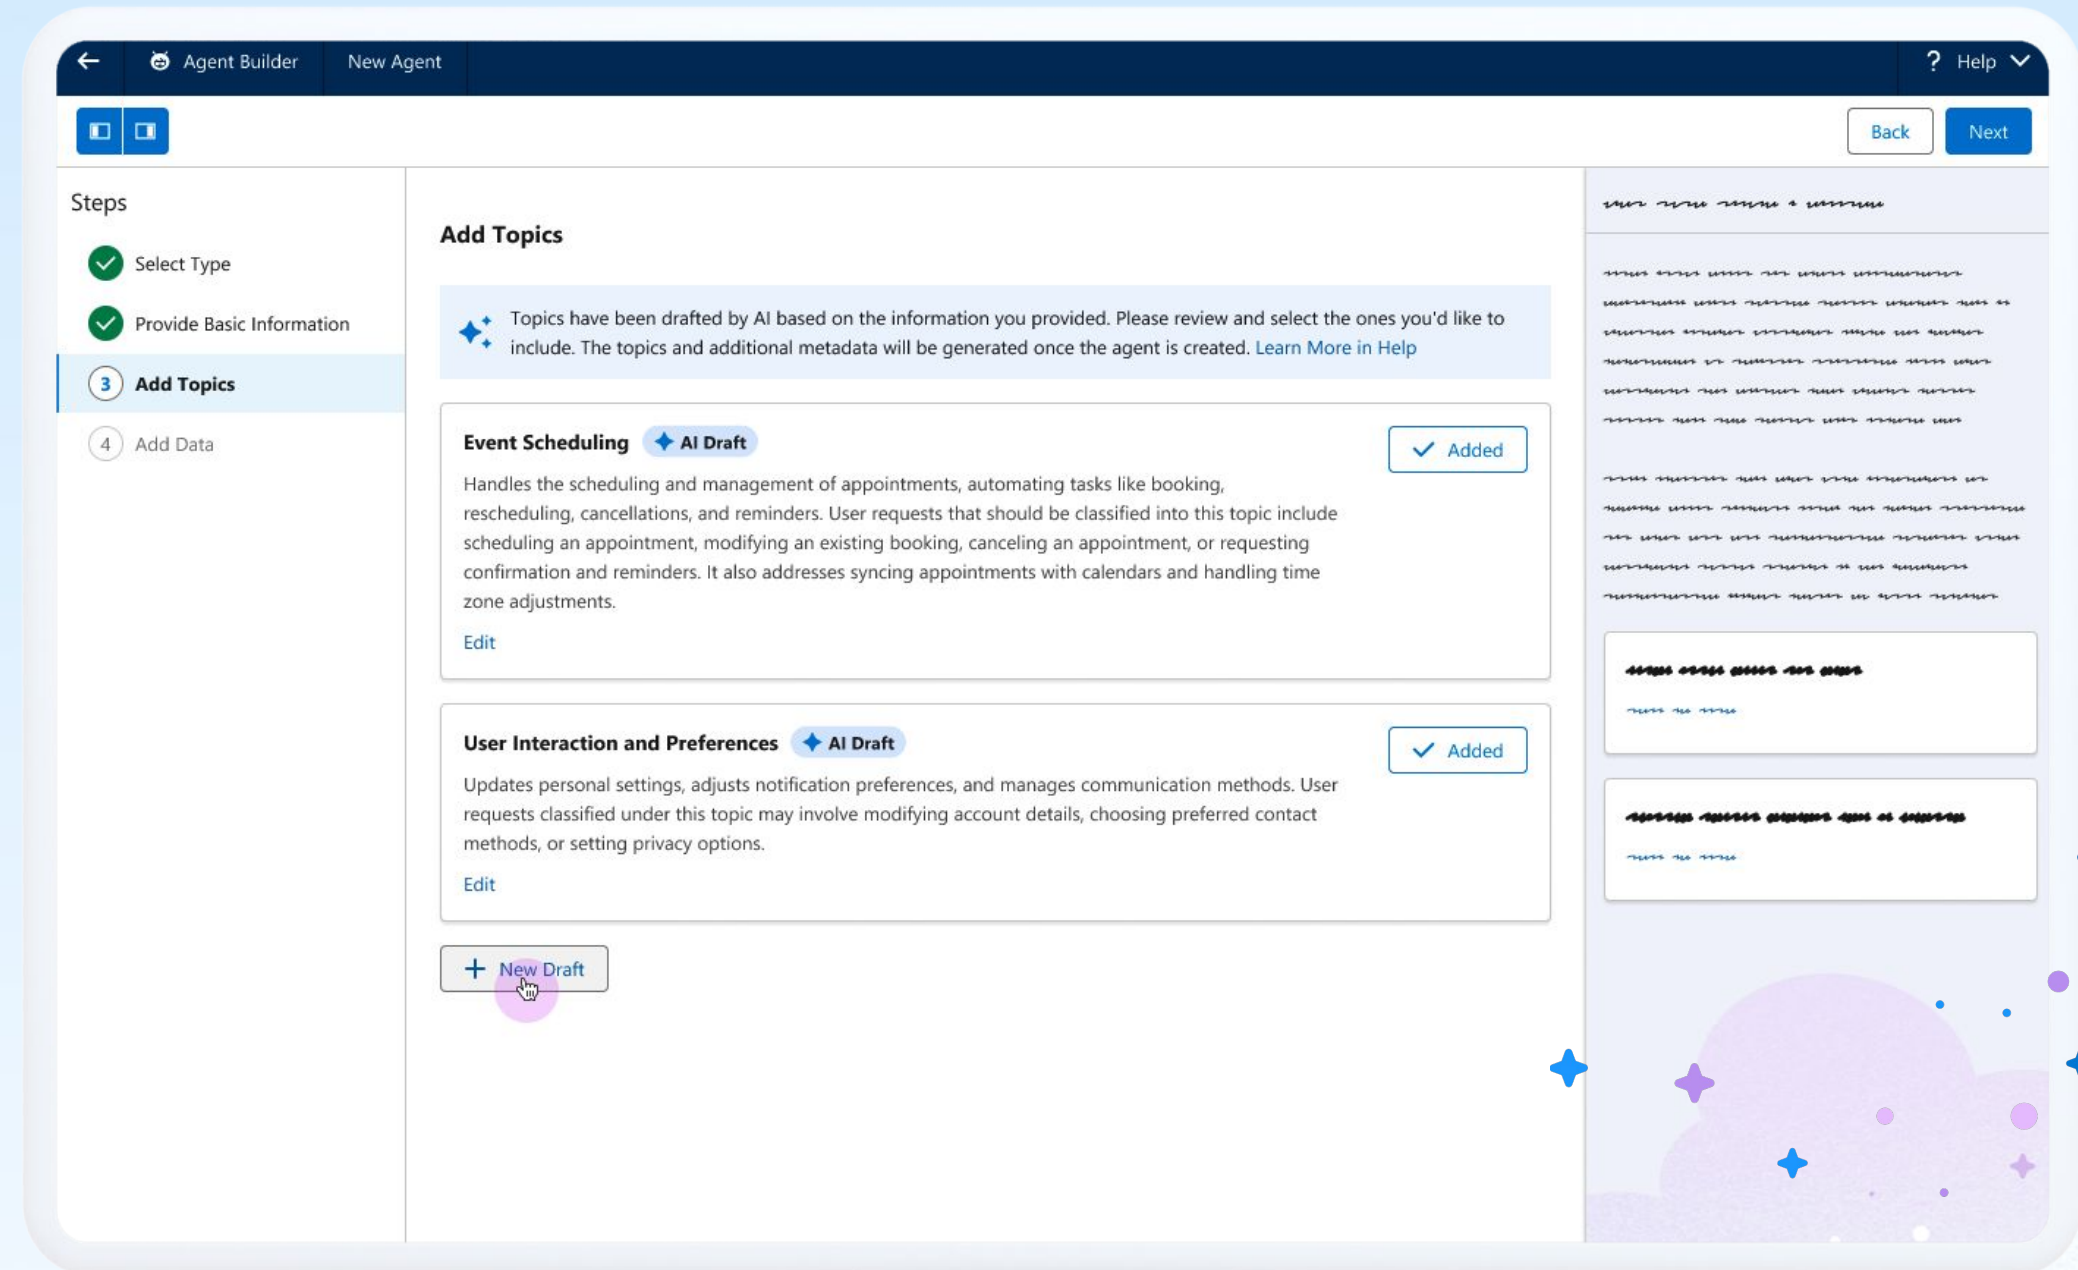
Agent Builder New Agent

Help

Back Next

Steps

Select Type

Provide Basic Information

3 Add Topics

4 Add Data

Add Topics

Topics have been drafted by AI based on the information you provided. Please review and select the ones you'd like to include. The topics and additional metadata will be generated once the agent is created. Learn More in Help

Event Scheduling AI Draft

Added

Handles the scheduling and management of appointments, automating tasks like booking, rescheduling, cancellations, and reminders. User requests that should be classified into this topic include scheduling an appointment, modifying an existing booking, canceling an appointment, or requesting confirmation and reminders. It also addresses syncing appointments with calendars and handling time zone adjustments.

Edit

User Interaction and Preferences AI Draft

Added

Updates personal settings, adjusts notification preferences, and manages communication methods. User requests classified under this topic may involve modifying account details, choosing preferred contact methods, or setting privacy options.

Edit

New Draft

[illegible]